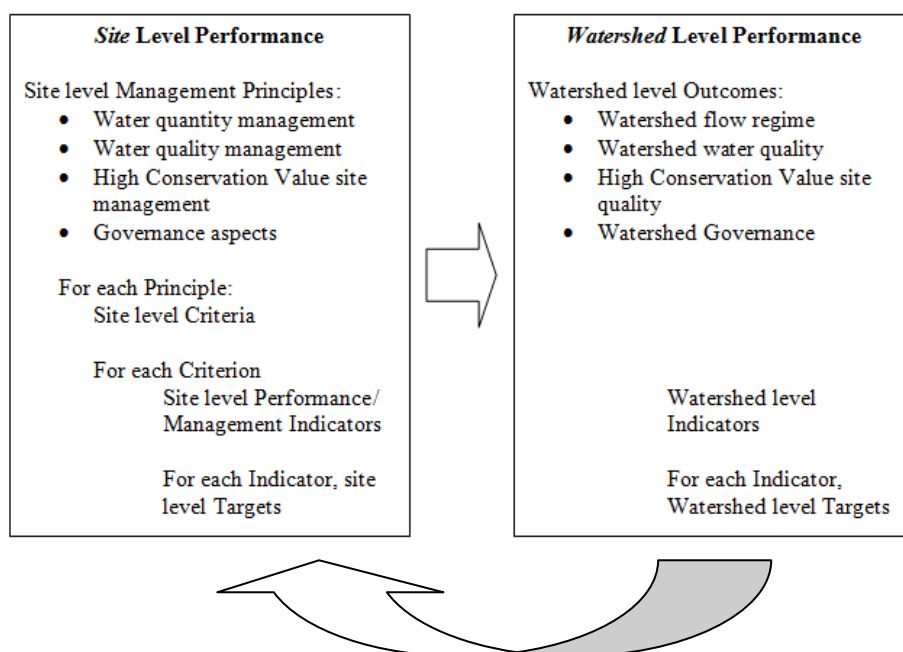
*Site* Level Performance

Site level Management Principles:
- Water quantity management
- Water quality management
- High Conservation Value site management
- Governance aspects

For each Principle:
Site level Criteria

For each Criterion
Site level Performance/ Management Indicators

For each Indicator, site level Targets

*Watershed* Level Performance

Watershed level Outcomes:
- Watershed flow regime
- Watershed water quality
- High Conservation Value site quality
- Watershed Governance

Watershed level Indicators

For each Indicator, Watershed level Targets